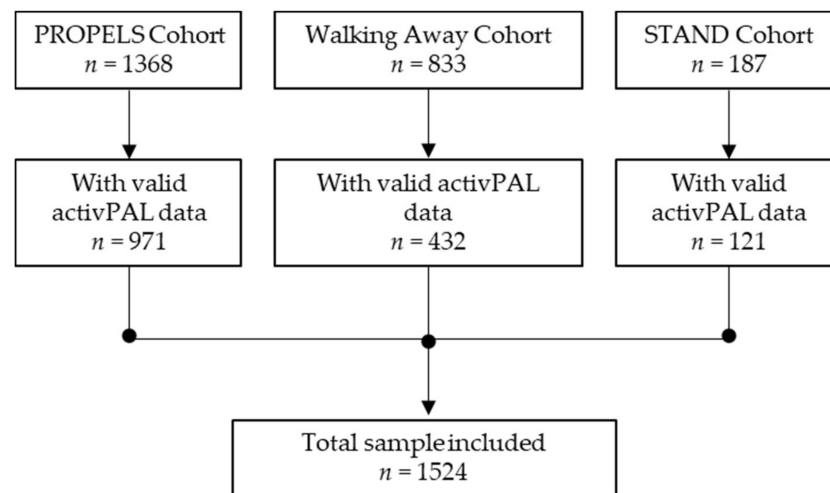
PROPELS Cohort
$n = 1368$

Walking Away Cohort
$n = 833$

STAND Cohort
$n = 187$

With valid activPAL data
$n = 971$

With valid activPAL data
$n = 432$

With valid activPAL data
$n = 121$

Total sample included
$n = 1524$